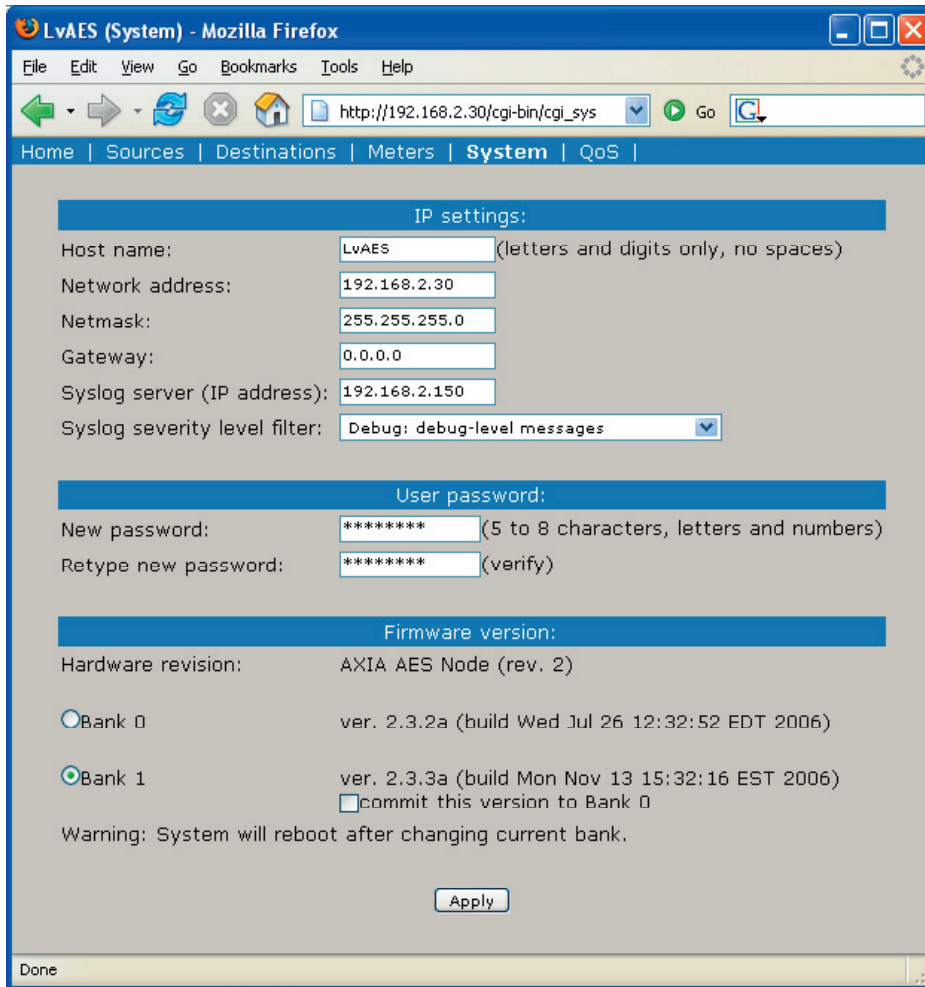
LvAES (System) - Mozilla Firefox

File Edit View Go Bookmarks Tools Help

http://192.168.2.30/cgi-bin/cgi_sys Go G

Home | Sources | Destinations | Meters | System | QoS |

IP settings:

| | | |
|---|---|---|
| Host name: | LvAES | (letters and digits only, no spaces) |
| Network address: | 192.168.2.30 | |
| Netmask: | 255.255.255.0 | |
| Gateway: | 0.0.0.0 | |
| Syslog server (IP address): | 192.168.2.150 | |
| Syslog severity level filter: | Debug: debug-level messages | |

User password:

| | | |
|---|---|---|
| New password: | ******** | (5 to 8 characters, letters and numbers) |
| Retype new password: | ******** | (verify) |

Firmware version:

Hardware revision: AXIA AES Node (rev. 2)

Bank 0 ver. 2.3.2a (build Wed Jul 26 12:32:52 EDT 2006)

Bank 1 ver. 2.3.3a (build Mon Nov 13 15:32:16 EST 2006)
commit this version to Bank 0

Warning: System will reboot after changing current bank.

Apply

Done